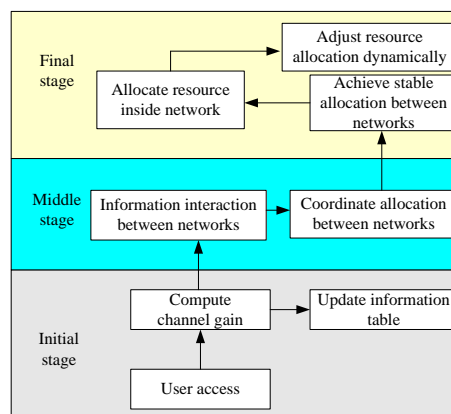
Final stage

Adjust resource allocation dynamically

Allocate resource inside network

Achieve stable allocation between networks

Middle stage

Information interaction between networks

Coordinate allocation between networks

Initial stage

Compute channel gain

Update information table

User access